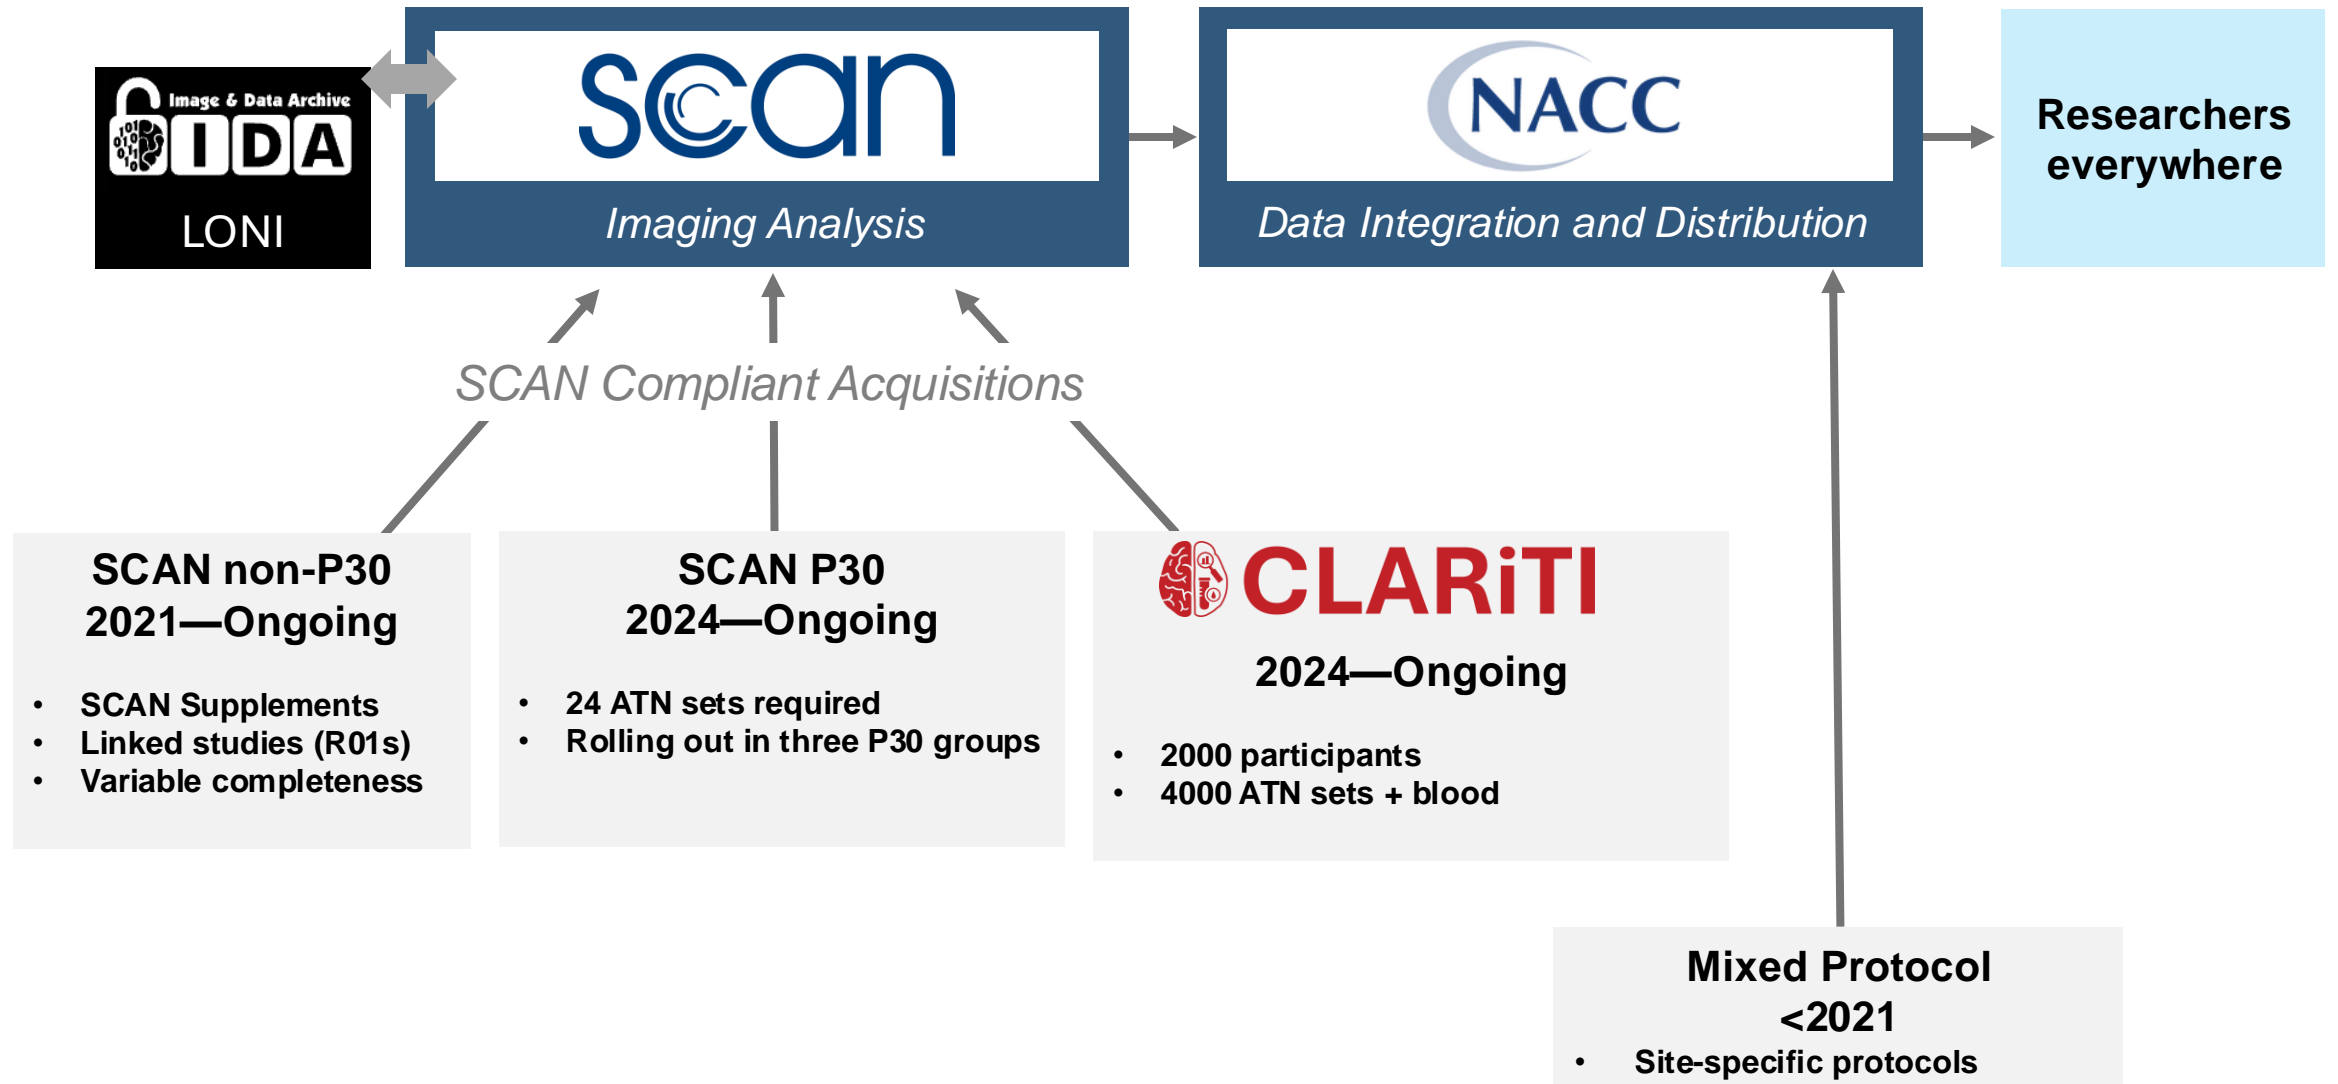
Image & Data Archive
IDA
LONI

scan
Imaging Analysis

NACC
Data Integration and Distribution

Researchers everywhere

SCAN Compliant Acquisitions

SCAN non-P30
2021—Ongoing

- SCAN Supplements
- Linked studies (R01s)
- Variable completeness

SCAN P30
2024—Ongoing

- 24 ATN sets required
- Rolling out in three P30 groups

CLARiTI
2024—Ongoing

- 2000 participants
- 4000 ATN sets + blood

Mixed Protocol
<2021

- Site-specific protocols